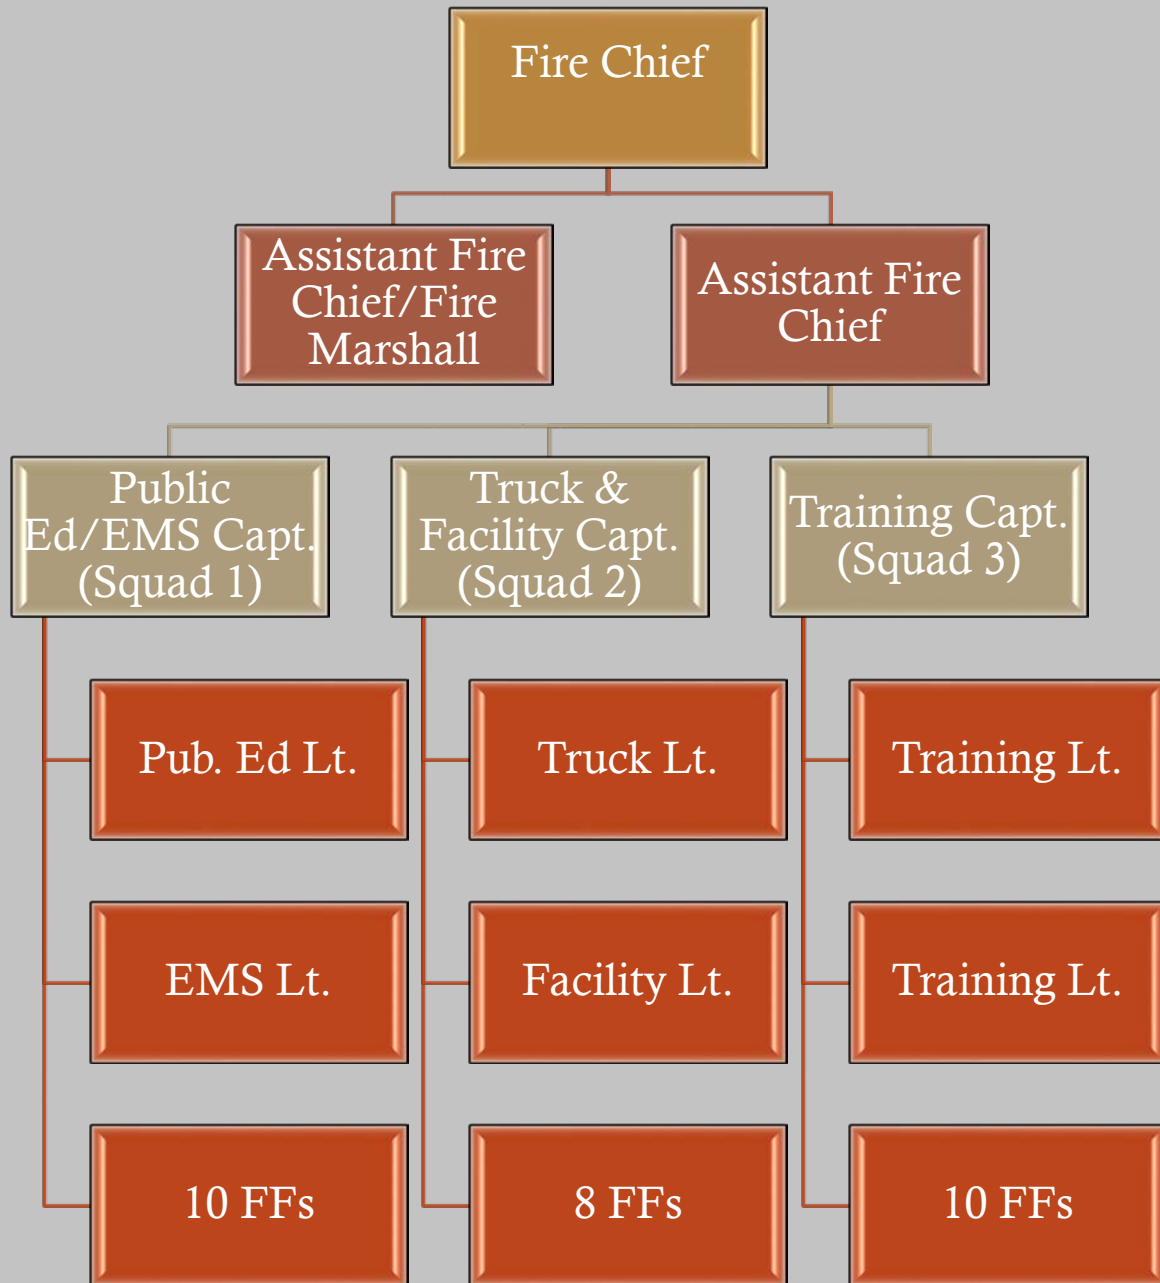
Fire Chief

Assistant Fire Chief/Fire Marshall

Assistant Fire Chief

Public Ed/EMS Capt. (Squad 1)

Truck & Facility Capt. (Squad 2)

Training Capt. (Squad 3)

Pub. Ed Lt.

EMS Lt.

10 FFs

Truck Lt.

Facility Lt.

8 FFs

Training Lt.

Training Lt.

10 FFs